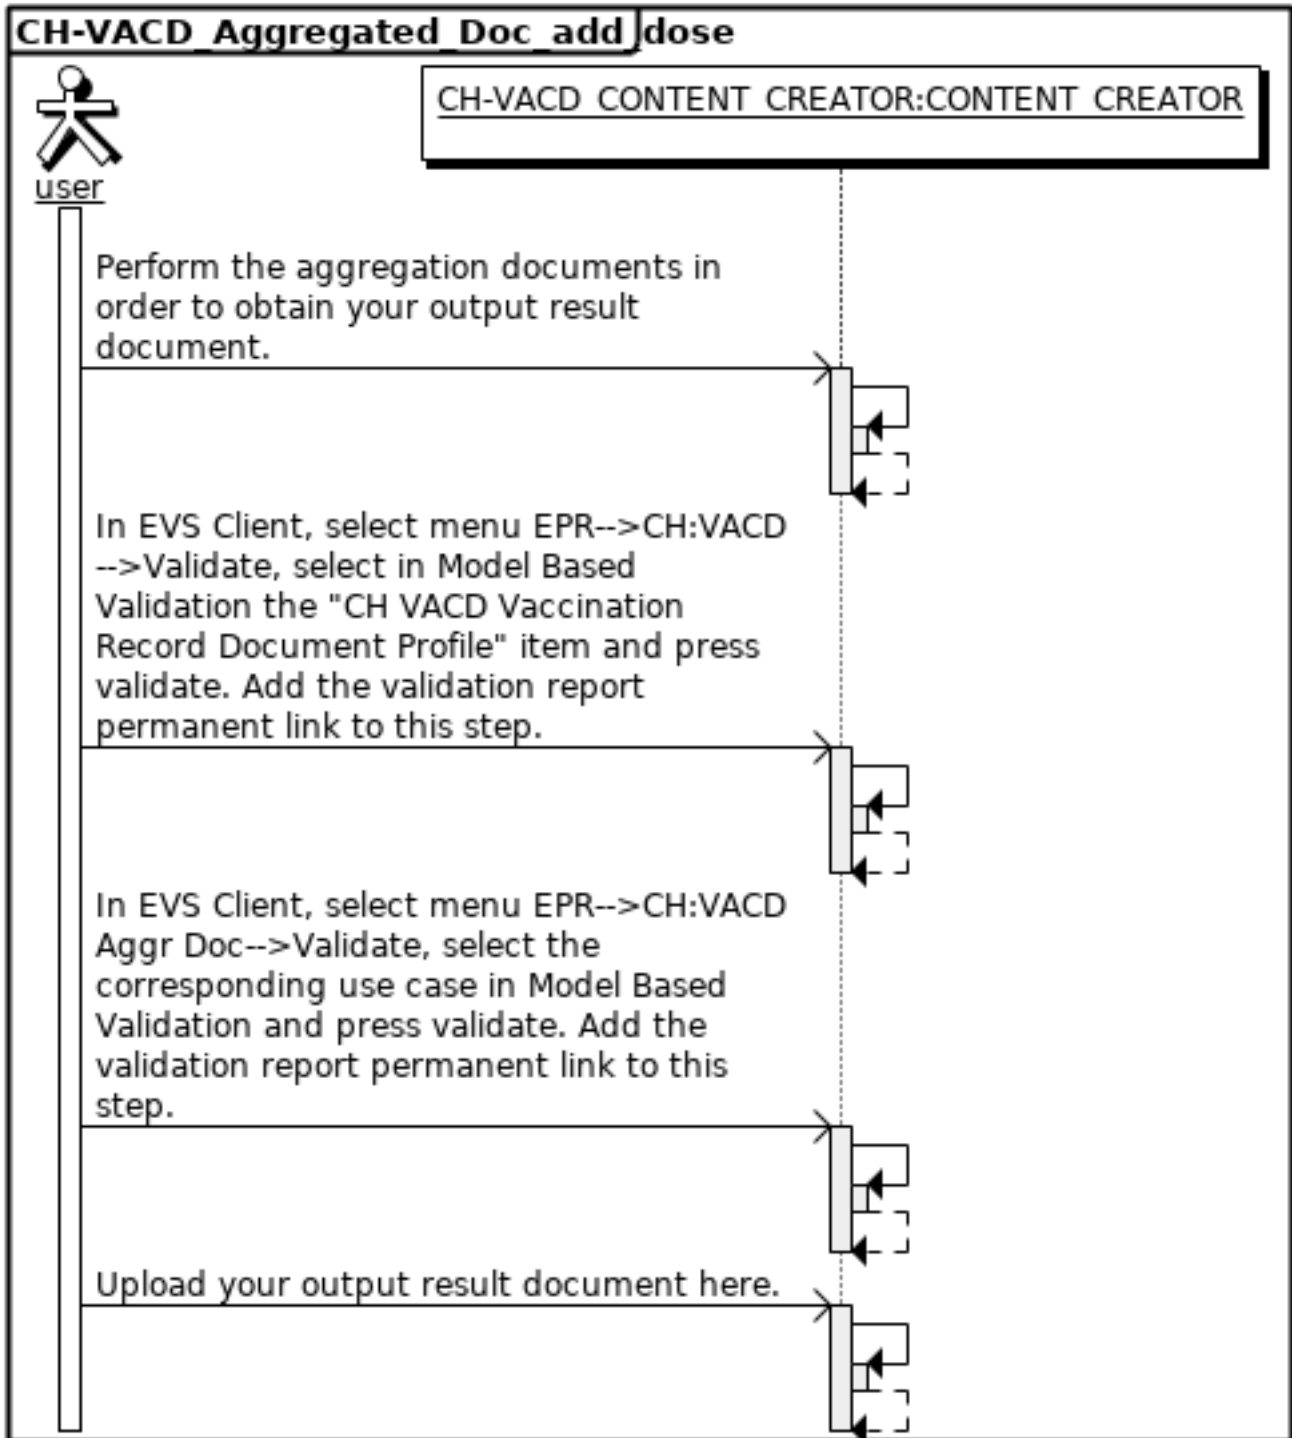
CH-VACD_Aggregated_Doc_add dose

CH-VACD_CONTENT_CREATOR:CONTENT_CREATOR

user

Perform the aggregation documents in order to obtain your output result document.

In EVS Client, select menu EPR-->CH:VACD -->Validate, select in Model Based Validation the "CH VACD Vaccination Record Document Profile" item and press validate. Add the validation report permanent link to this step.

In EVS Client, select menu EPR-->CH:VACD Aggr Doc-->Validate, select the corresponding use case in Model Based Validation and press validate. Add the validation report permanent link to this step.

Upload your output result document here.